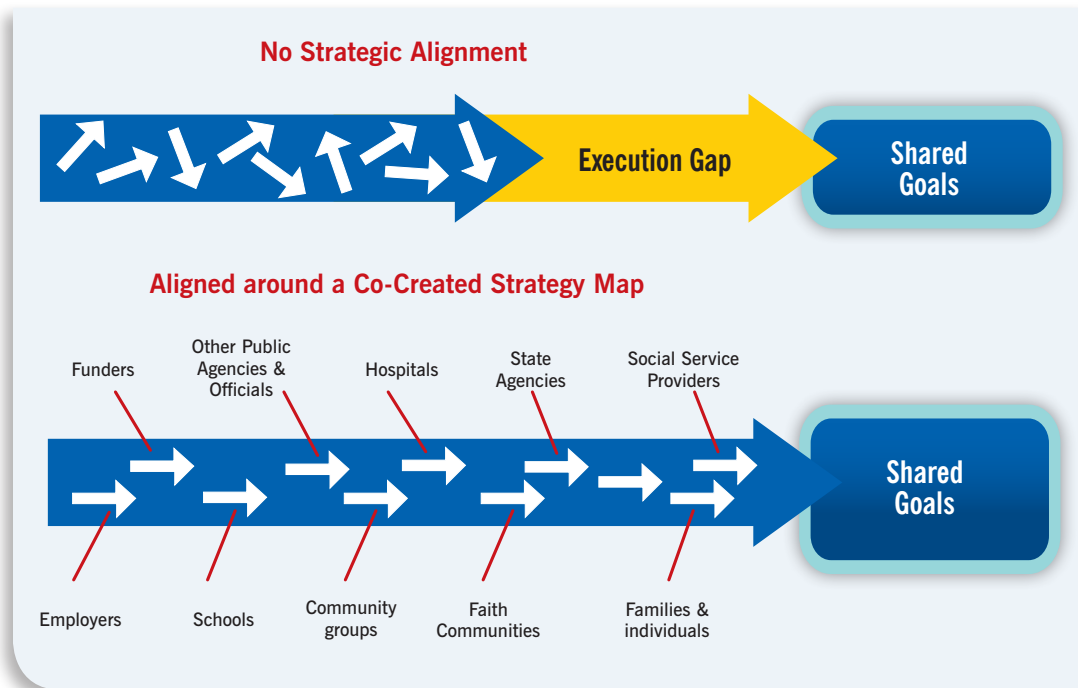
No Strategic Alignment

Execution Gap

Shared Goals

Aligned around a Co-Created Strategy Map

Funders

Other Public Agencies & Officials

Hospitals

State Agencies

Social Service Providers

Shared Goals

Employers

Schools

Community groups

Faith Communities

Families & individuals